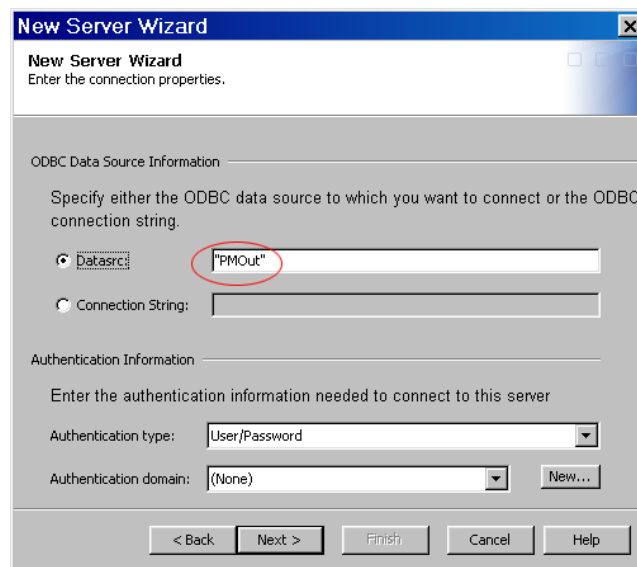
New Server Wizard

New Server Wizard
Enter the connection properties.

ODBC Data Source Information

Specify either the ODBC data source to which you want to connect or the ODBC connection string.

Datasrc: "PMOut"

Connection String:

Authentication Information

Enter the authentication information needed to connect to this server

Authentication type: User/Password

Authentication domain: (None) New...

< Back Next > Finish Cancel Help